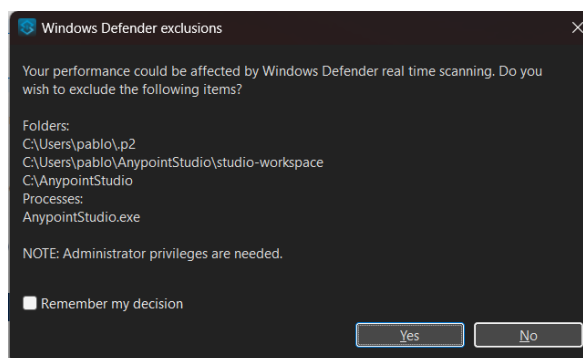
Windows Defender exclusions

Your performance could be affected by Windows Defender real time scanning. Do you wish to exclude the following items?

Folders:
C:\Users\pablo\.p2
C:\Users\pablo\AnypointStudio\studio-workspace
C:\AnypointStudio
Processes:
AnypointStudio.exe

NOTE: Administrator privileges are needed.

Remember my decision

Yes
No